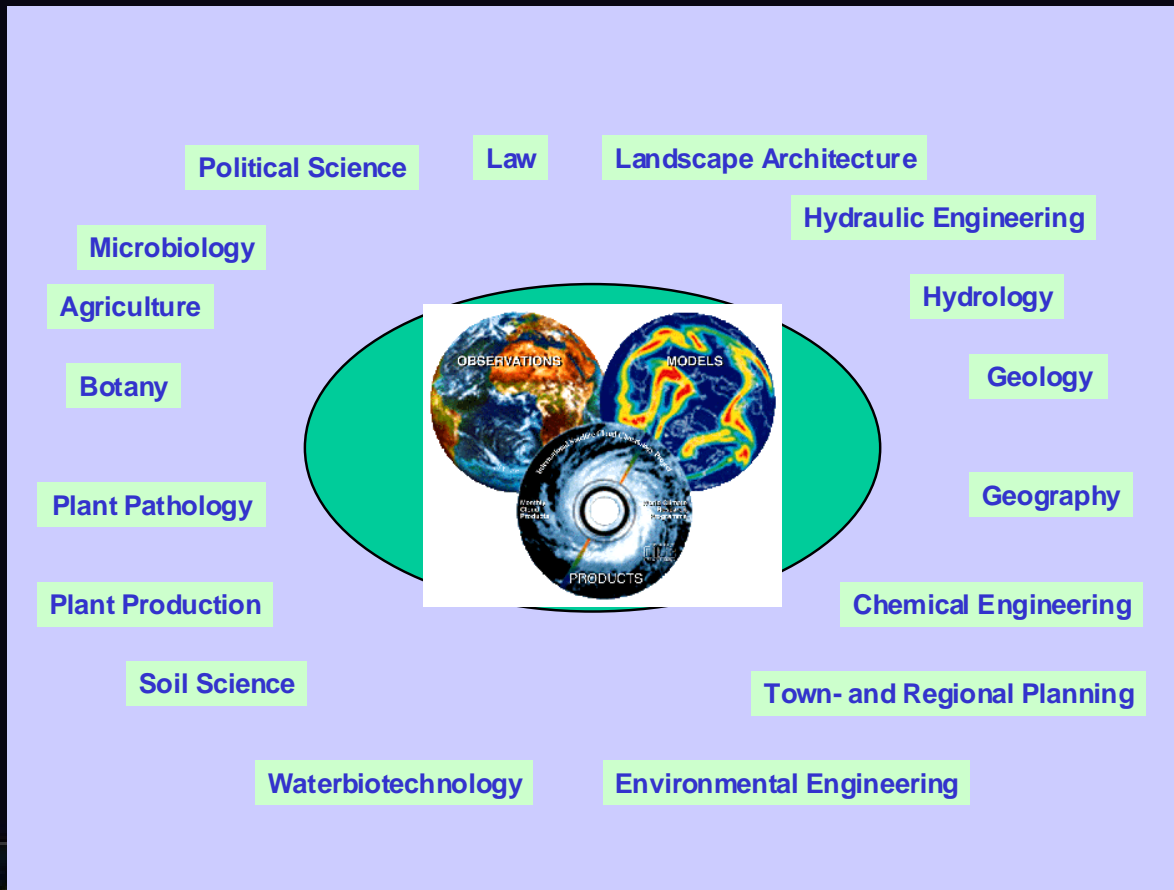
Political Science

Law

Landscape Architecture

Hydraulic Engineering

Microbiology

Agriculture

Hydrology

OBSERVATIONS

MODELS

Botany

Geology

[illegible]

PRODUCTS

Plant Pathology

Geography

Plant Production

Chemical Engineering

Soil Science

Town- and Regional Planning

Waterbiotechnology

Environmental Engineering